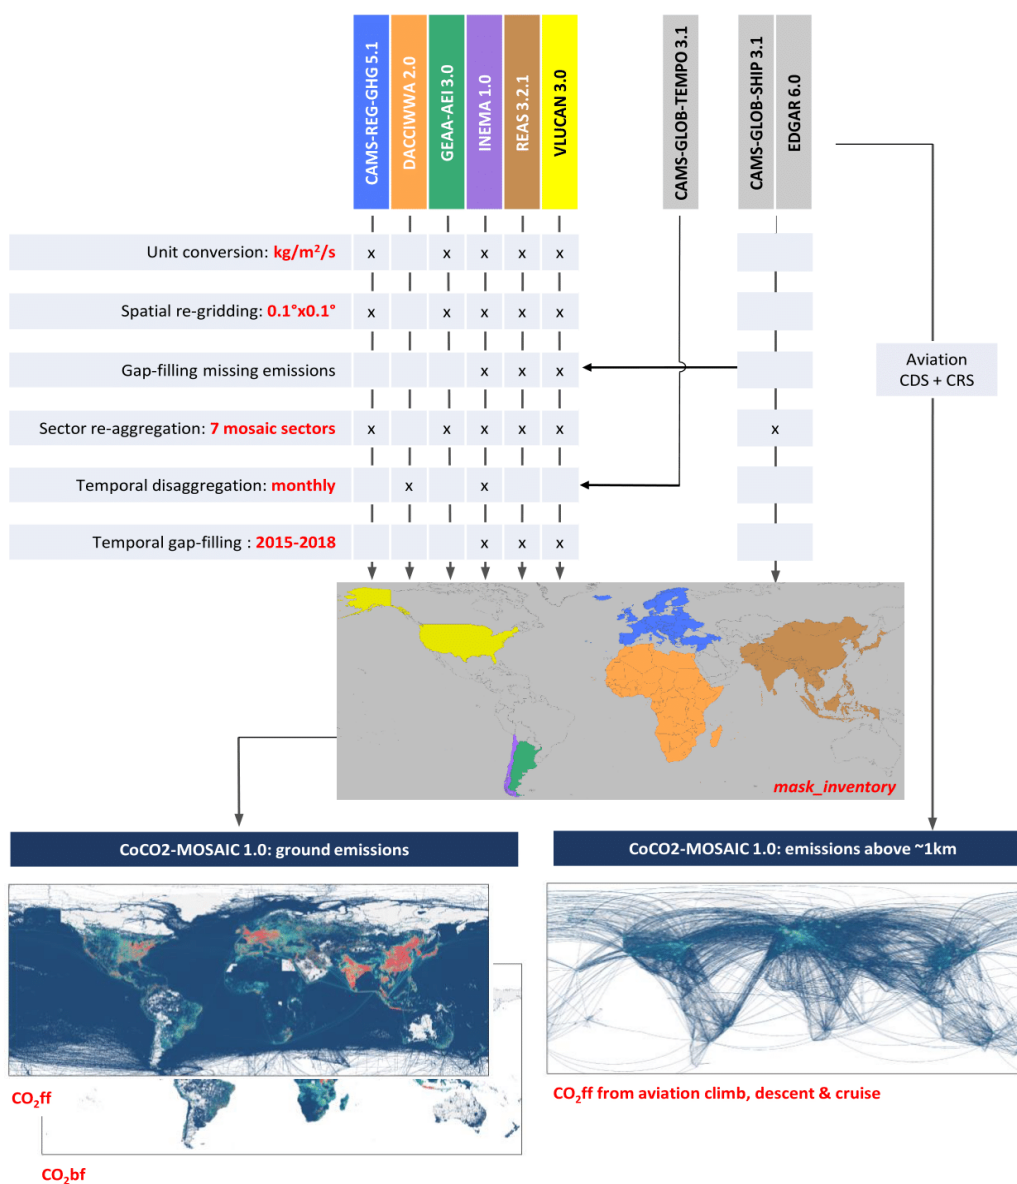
CAMS-REG-GHG 5.1
DACCIWWA 2.0
GEAA-AEI 3.0
INEMA 1.0
REAS 3.2.1
VLUCAN 3.0
CAMS-GLOB-TEMPO 3.1
CAMS-GLOB-SHIP 3.1
EDGAR 6.0

| | | | | | | | |
|---|---|---|---|---|---|---|---|
| Unit conversion: kg/m²/s | x | | x | x | x | x | |
| Spatial re-gridding: 0.1°x0.1° | x | | x | x | x | x | |
| Gap-filling missing emissions | | | | x | x | x | |
| Sector re-aggregation: 7 mosaic sectors | x | | x | x | x | x | x |
| Temporal disaggregation: monthly | | x | | x | | | |
| Temporal gap-filling : 2015-2018 | | | | x | x | x | |

Aviation CDS + CRS

mask_inventory

CoCO2-MOSAIC 1.0: ground emissions

CoCO2-MOSAIC 1.0: emissions above ~1km

$CO_2$ff

$CO_2$bf

$CO_2$ff from aviation climb, descent & cruise